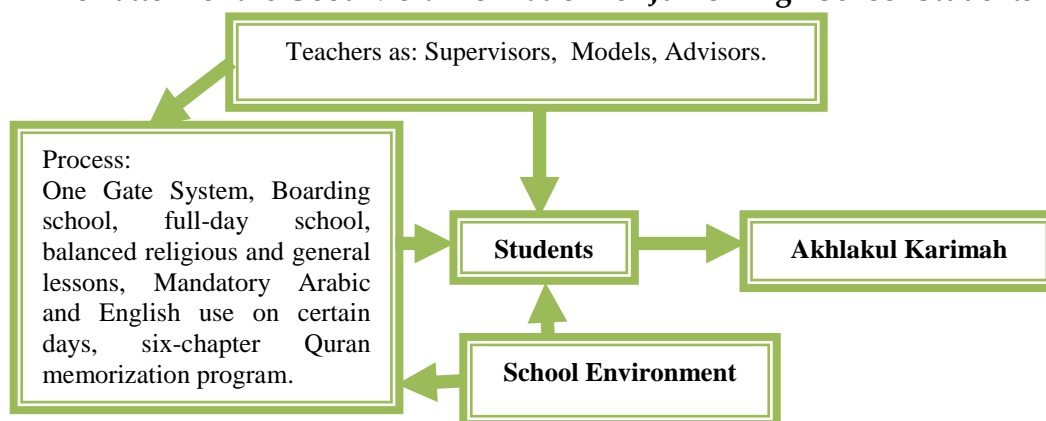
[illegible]

Teachers as: Supervisors, Models, Advisors.

Process:
One Gate System, Boarding school, full-day school, balanced religious and general lessons, Mandatory Arabic and English use on certain days, six-chapter Quran memorization program.

Students

Akhlakul Karimah

School Environment